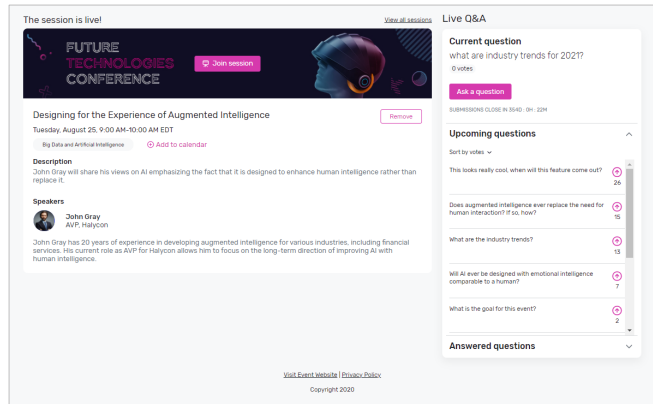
The session is live!

View all sessions

FUTURE TECHNOLOGIES CONFERENCE

Join session

Designing for the Experience of Augmented Intelligence

Remove

Tuesday, August 25, 9:00 AM-10:00 AM EDT

Big Data and Artificial Intelligence

Add to calendar

Description

John Gray will share his views on AI emphasizing the fact that it is designed to enhance human intelligence rather than replace it.

Speakers

John Gray
AVP, Halycon

John Gray has 20 years of experience in developing augmented intelligence for various industries, including financial services. His current role as AVP for Halycon allows him to focus on the long-term direction of improving AI with human intelligence.

Live Q&A

Current question

what are industry trends for 2021?

0 votes

Ask a question

SUBMISSIONS CLOSE IN 364D : 0H : 22M

Upcoming questions

Sort by votes

This looks really cool, when will this feature come out?
26

Does augmented intelligence ever replace the need for human interaction? If so, how?
15

What are the industry trends?
13

Will AI ever be designed with emotional intelligence comparable to a human?
7

What is the goal for this event?
2

Answered questions

Visit Event Website | Privacy Policy

Copyright 2020